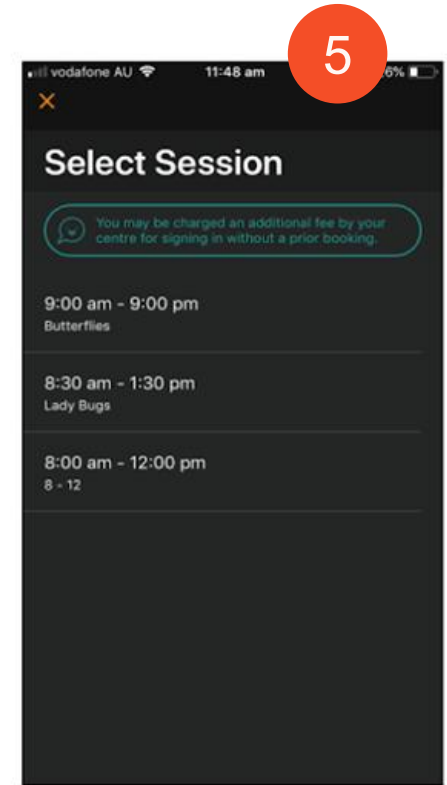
vodafone AU 11:48 am 5 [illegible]6%

×

Select Session

You may be charged an additional fee by your centre for signing in without a prior booking.

9:00 am - 9:00 pm
Butterflies

8:30 am - 1:30 pm
Lady Bugs

8:00 am - 12:00 pm
8 - 12